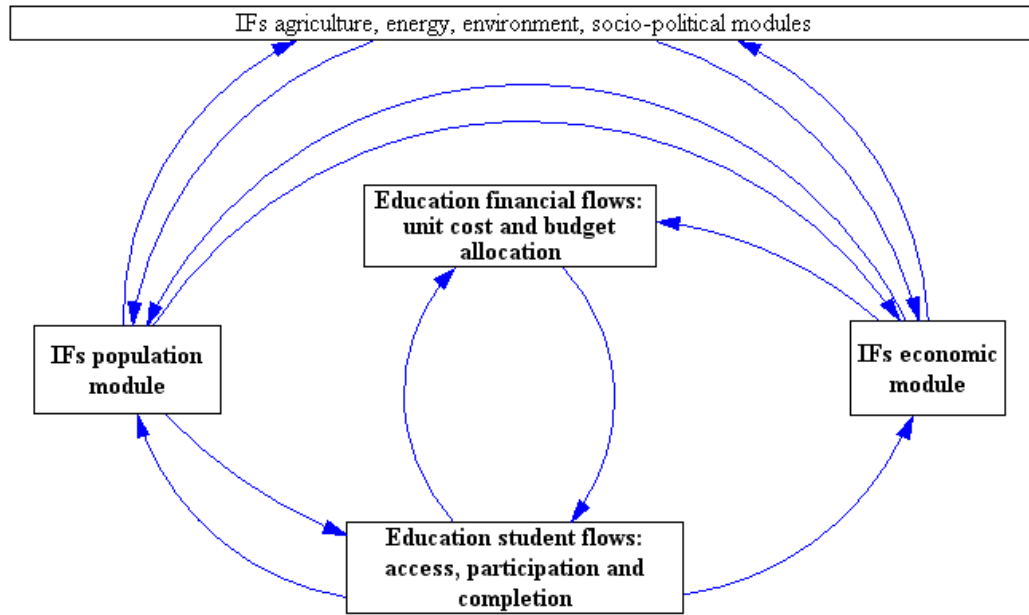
IFs agriculture, energy, environment, socio-political modules

Education financial flows: unit cost and budget allocation

IFs population module

IFs economic module

Education student flows: access, participation and completion